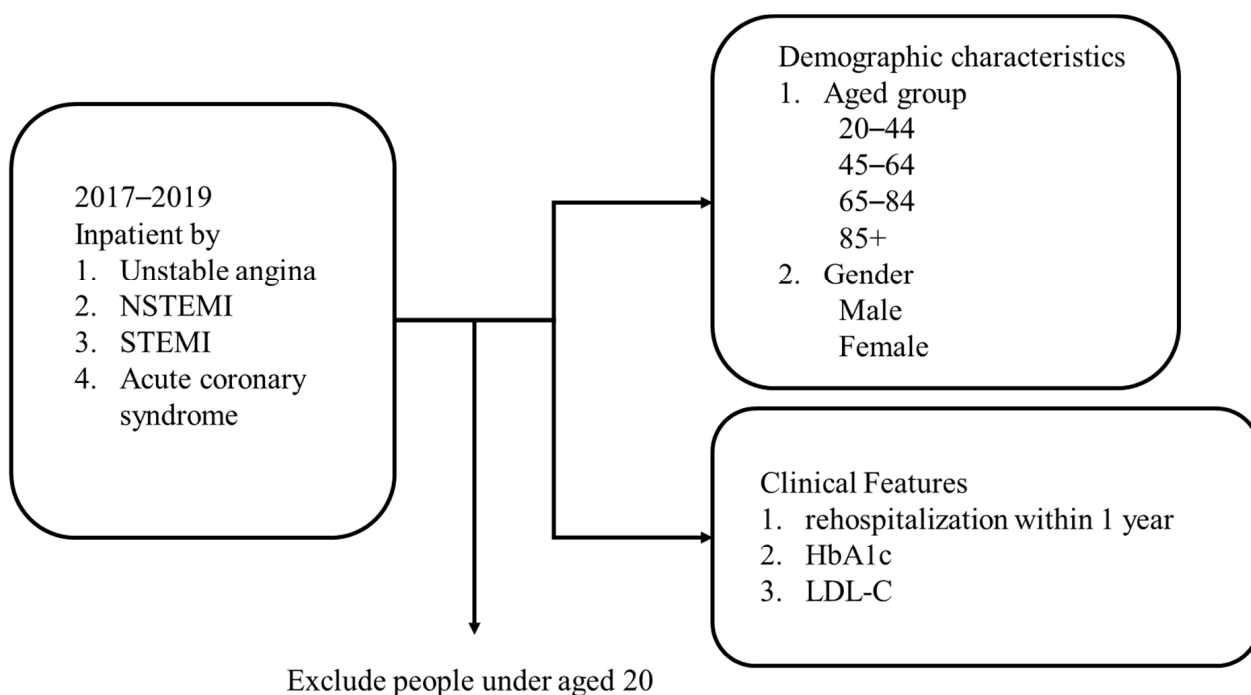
2017–2019
Inpatient by
1. Unstable angina
2. NSTEMI
3. STEMI
4. Acute coronary syndrome

Demographic characteristics
1. Aged group
20–44
45–64
65–84
85+
2. Gender
Male
Female

Clinical Features
1. rehospitalization within 1 year
2. HbA1c
3. LDL-C

Exclude people under aged 20